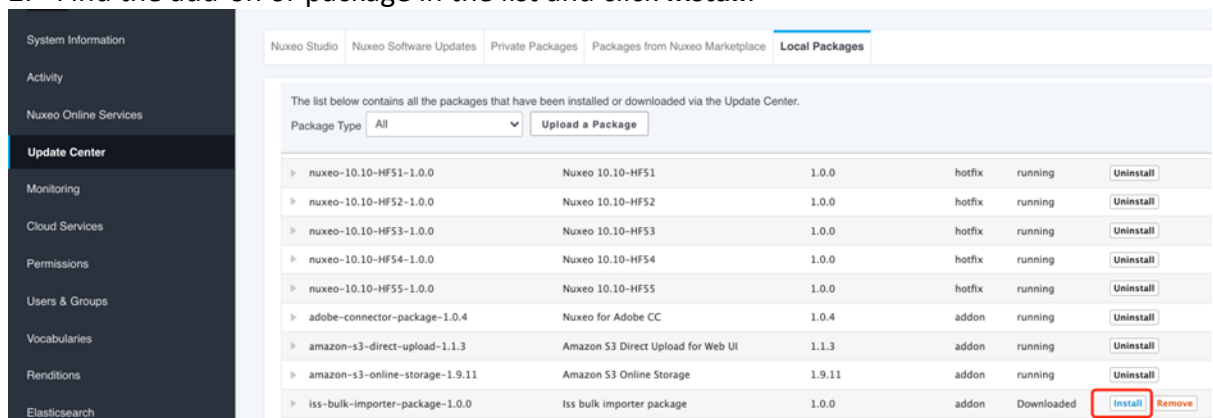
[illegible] Find the add-on or package in the list and click Install.

System Information
Activity
Nuxeo Online Services
Update Center
Monitoring
Cloud Services
Permissions
Users & Groups
Vocabularies
Renditions
Elasticsearch

Nuxeo Studio | Nuxeo Software Updates | Private Packages | Packages from Nuxeo Marketplace | Local Packages

The list below contains all the packages that have been installed or downloaded via the Update Center.

Package Type All | Upload a Package

| | | | | |
|---|---|---|---|---|
| nuxeo-10.10-HF51-1.0.0 | Nuxeo 10.10-HF51 | 1.0.0 | hotfix | running | Uninstall |
| nuxeo-10.10-HF52-1.0.0 | Nuxeo 10.10-HF52 | 1.0.0 | hotfix | running | Uninstall |
| nuxeo-10.10-HF53-1.0.0 | Nuxeo 10.10-HF53 | 1.0.0 | hotfix | running | Uninstall |
| nuxeo-10.10-HF54-1.0.0 | Nuxeo 10.10-HF54 | 1.0.0 | hotfix | running | Uninstall |
| nuxeo-10.10-HF55-1.0.0 | Nuxeo 10.10-HF55 | 1.0.0 | hotfix | running | Uninstall |
| adobe-connector-package-1.0.4 | Nuxeo for Adobe CC | 1.0.4 | addon | running | Uninstall |
| amazon-s3-direct-upload-1.1.3 | Amazon S3 Direct Upload for Web UI | 1.1.3 | addon | running | Uninstall |
| amazon-s3-online-storage-1.9.11 | Amazon S3 Online Storage | 1.9.11 | addon | running | Uninstall |
| iss-bulk-importer-package-1.0.0 | Iss bulk importer package | 1.0.0 | addon | Downloaded | Install Remove |